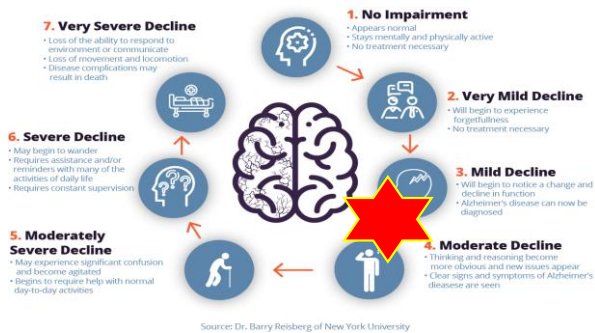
1. No Impairment
• Appears normal
• Stays mentally and physically active
• No treatment necessary

2. Very Mild Decline
• Will begin to experience forgetfulness
• No treatment necessary

3. Mild Decline
• Will begin to notice a change and decline in function
• Alzheimer's disease can now be diagnosed

4. Moderate Decline
• Thinking and reasoning become more obvious and new issues appear
• Clear signs and symptoms of Alzheimer's disease are seen

5. Moderately Severe Decline
• May experience significant confusion and become agitated
• Begins to require help with normal day-to-day activities

6. Severe Decline
• May begin to wander
• Requires assistance and/or reminders with many of the activities of daily life
• Requires constant supervision

7. Very Severe Decline
• Loss of the ability to respond to environment or communicate
• Loss of movement and locomotion
• Disease complications may result in death

Source: Dr. Barry Reisberg of New York University